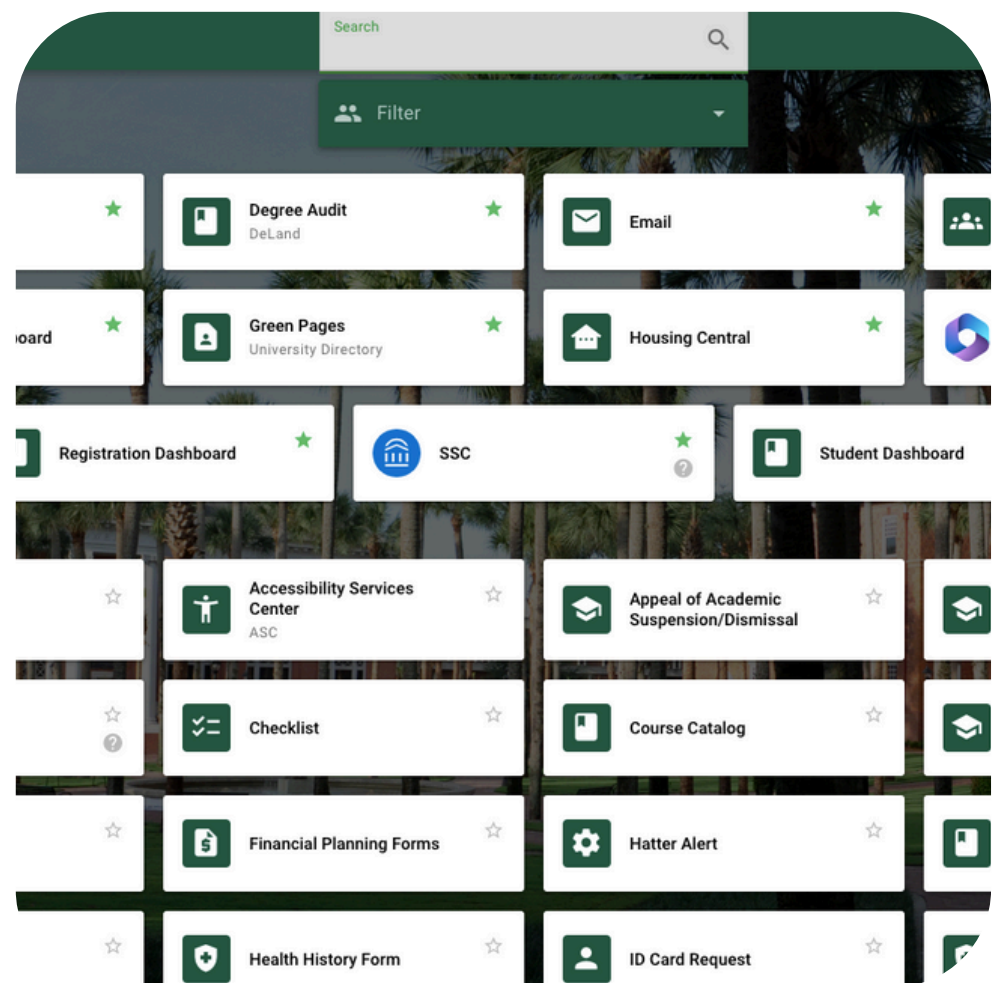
Search

Filter

Degree Audit
DeLand

Email

board

Green Pages
University Directory

Housing Central

Registration Dashboard

SSC

Student Dashboard

Accessibility Services Center
ASC

Appeal of Academic Suspension/Dismissal

Checklist

Course Catalog

Financial Planning Forms

Hatter Alert

Health History Form

ID Card Request